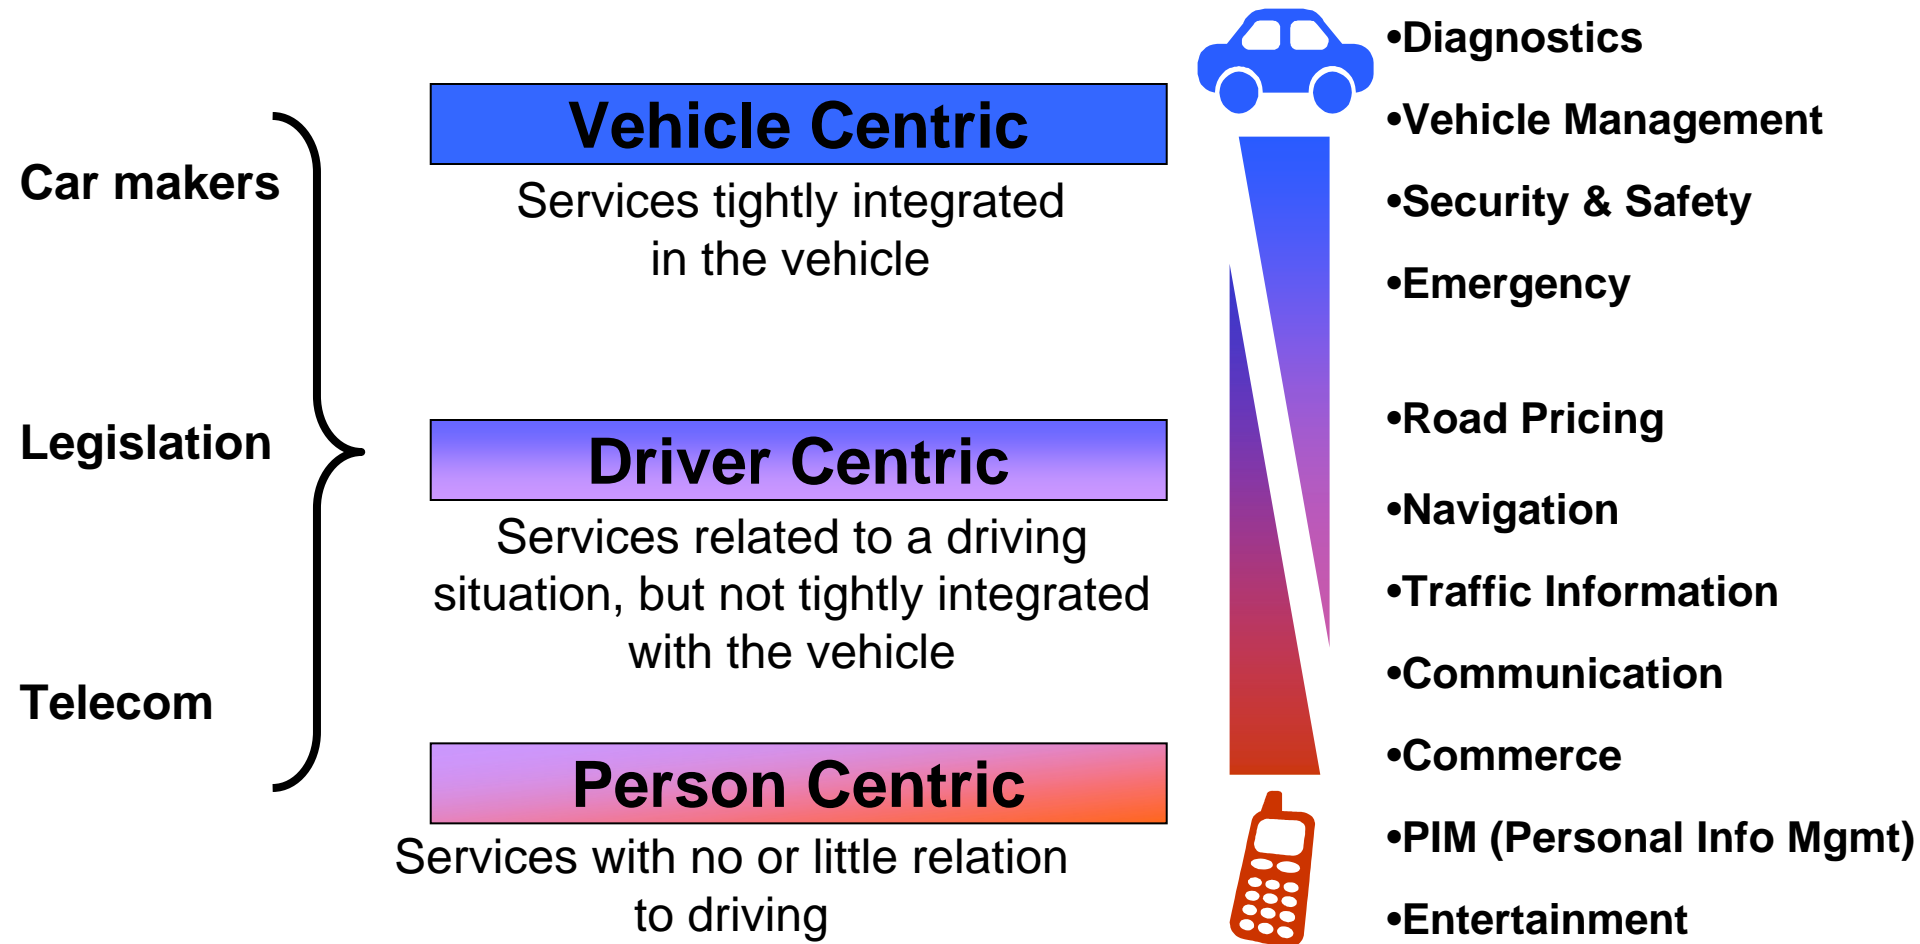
Car makers

Legislation

Telecom

Vehicle Centric

Services tightly integrated in the vehicle

Driver Centric

Services related to a driving situation, but not tightly integrated with the vehicle

Person Centric

Services with no or little relation to driving

•Diagnostics

•Vehicle Management

•Security & Safety

•Emergency

•Road Pricing

•Navigation

•Traffic Information

•Communication

•Commerce

•PIM (Personal Info Mgmt)

•Entertainment